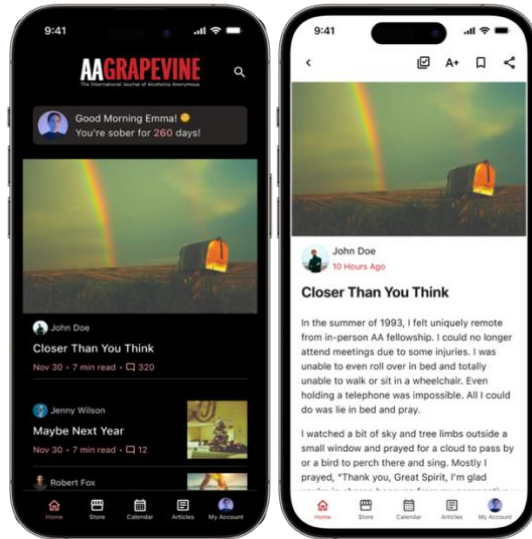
9:41

AAGRAPEVINE

The International Journal of Alcoholics Anonymous

Good Morning Emma!
You're sober for 260 days!

John Doe

Closer Than You Think

Nov 30 • 7 min read • 320

Jenny Wilson

Maybe Next Year

Nov 30 • 7 min read • 12

Robert Fox

Home Store Calendar Articles My Account

9:41

A+

John Doe

10 Hours Ago

Closer Than You Think

In the summer of 1993, I felt uniquely remote from in-person AA fellowship. I could no longer attend meetings due to some injuries. I was unable to even roll over in bed and totally unable to walk or sit in a wheelchair. Even holding a telephone was impossible. All I could do was lie in bed and pray.

I watched a bit of sky and tree limbs outside a small window and prayed for a cloud to pass by or a bird to perch there and sing. Mostly I prayed, "Thank you, Great Spirit, I'm glad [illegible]

Home Store Calendar Articles My Account